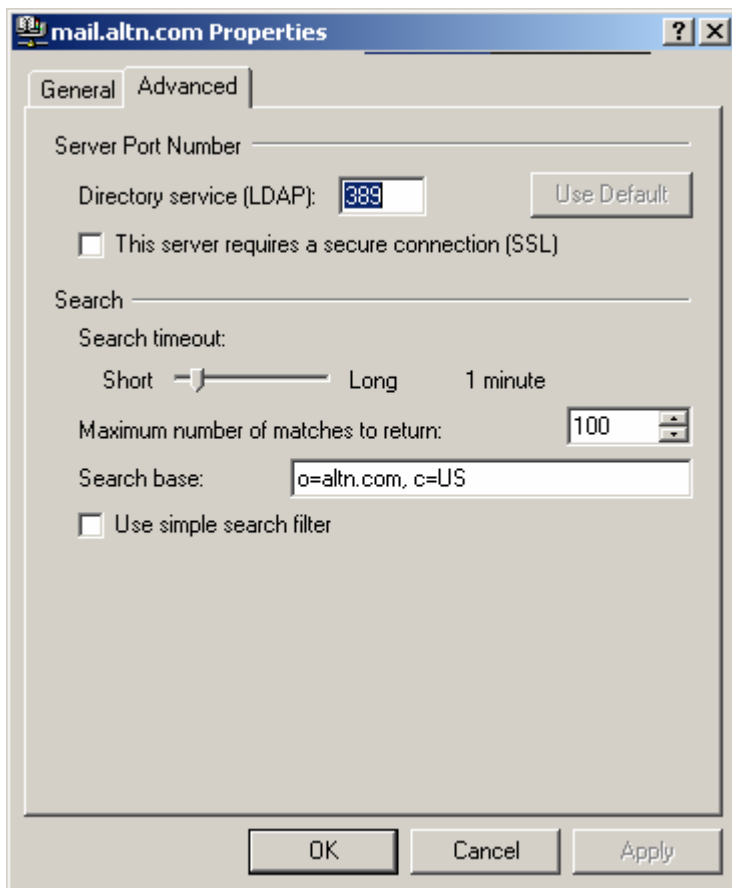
mail.altn.com Properties

?

General

Advanced

Server Port Number

Directory service (LDAP): 389

Use Default

This server requires a secure connection (SSL)

Search

Search timeout:

Short Long 1 minute

Maximum number of matches to return: 100

Search base: o=altn.com, c=US

Use simple search filter

OK

Cancel

Apply